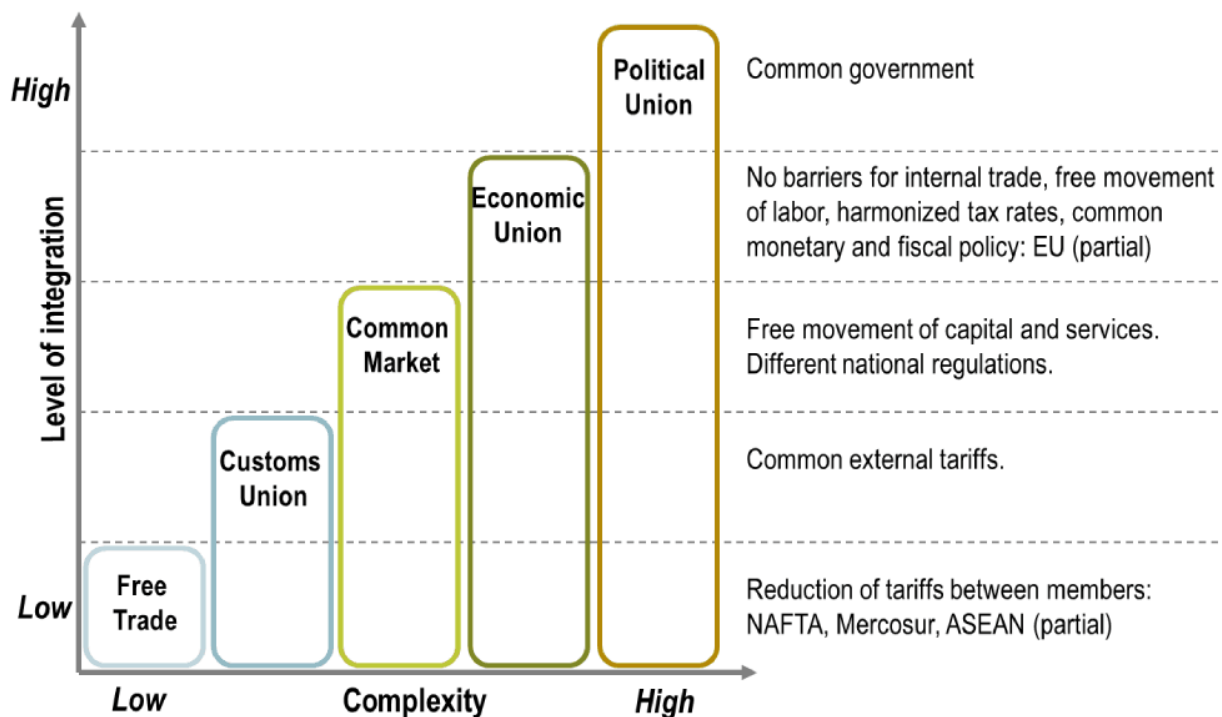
High

Low

Level of integration

Free Trade

Customs Union

Common Market

Economic Union

Political Union

Common government

No barriers for internal trade, free movement of labor, harmonized tax rates, common monetary and fiscal policy: EU (partial)

Free movement of capital and services. Different national regulations.

Common external tariffs.

Reduction of tariffs between members: NAFTA, Mercosur, ASEAN (partial)

Low

Complexity

High